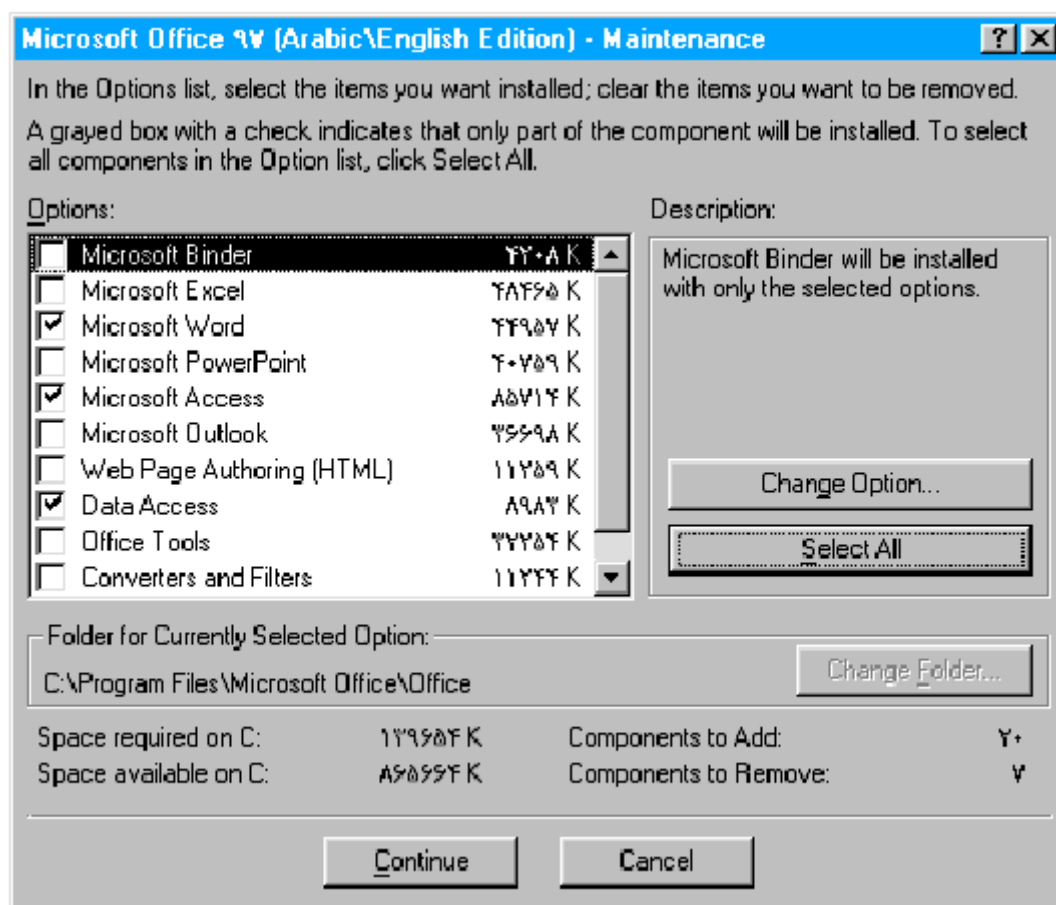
Microsoft Office ٩٧ (Arabic\English Edition) - Maintenance ? X

In the Options list, select the items you want installed; clear the items you want to be removed.

A grayed box with a check indicates that only part of the component will be installed. To select all components in the Option list, click Select All.

Options:

| | | |
|---|---|---|
| ☐ | Microsoft Binder | ٣٢٠٨ K |
| ☐ | Microsoft Excel | ٢٨٢٦٥ K |
| ☑ | Microsoft Word | ٣٢٩٥٧ K |
| ☐ | Microsoft PowerPoint | ٢٠٧٥٩ K |
| ☑ | Microsoft Access | ٨٥٧١٢ K |
| ☐ | Microsoft Outlook | ٣٦٦٩٨ K |
| ☐ | Web Page Authoring (HTML) | ١١٧٥٩ K |
| ☑ | Data Access | ٨٩٨٣ K |
| ☐ | Office Tools | ٣٧٧٥٢ K |
| ☐ | Converters and Filters | ١١٢٢٢ K |

Description:

Microsoft Binder will be installed with only the selected options.

Change Option...

Select All

Folder for Currently Selected Option:

C:\Program Files\Microsoft Office\Office

Change Folder...

Space required on C: ١٢٩٦٥٢ K

Space available on C: ٨٦٥٦٦٢ K

Components to Add: ٢٠

Components to Remove: ٧

Continue

Cancel